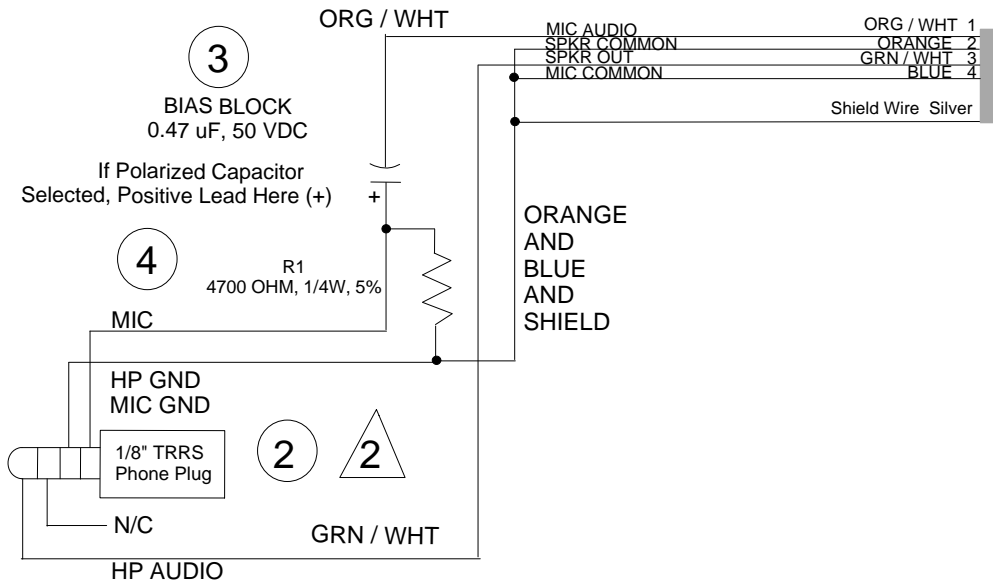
ORG / WHT

3

BIAS BLOCK
0.47 uF, 50 VDC

If Polarized Capacitor
Selected, Positive Lead Here (+)

+

MIC AUDIO
SPKR COMMON
SPKR OUT
MIC COMMON

ORG / WHT 1
ORANGE 2
GRN / WHT 3
BLUE 4

Shield Wire Silver

ORANGE
AND
BLUE
AND
SHIELD

4

R1
4700 OHM, 1/4W, 5%

MIC

HP GND
MIC GND

1/8" TRRS
Phone Plug

2

2

N/C

GRN / WHT

HP AUDIO